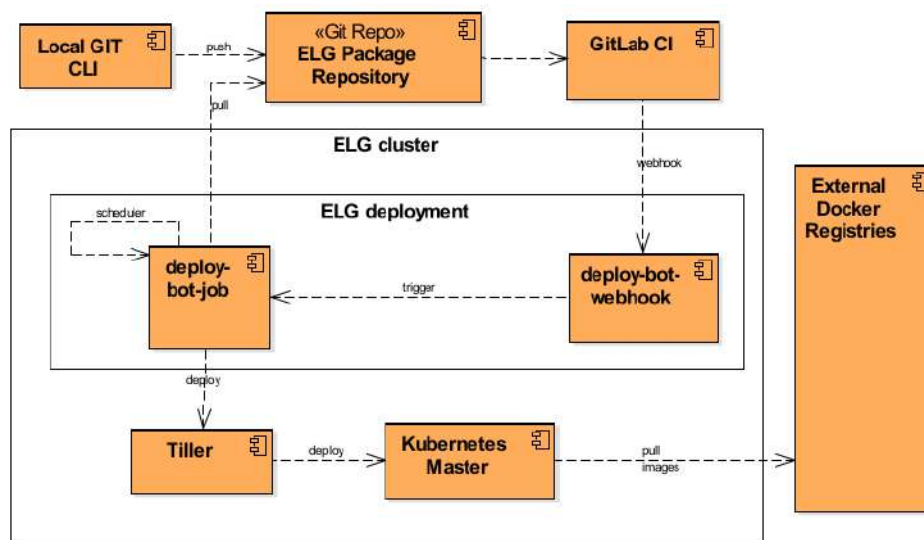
Local GIT CLI

push

«Git Repo»
ELG Package Repository

GitLab CI

pull

ELG cluster

webhook

External Docker Registries

ELG deployment

scheduler

deploy-bot-job

trigger

deploy-bot-webhook

deploy

Tiller

deploy

Kubernetes Master

pull images